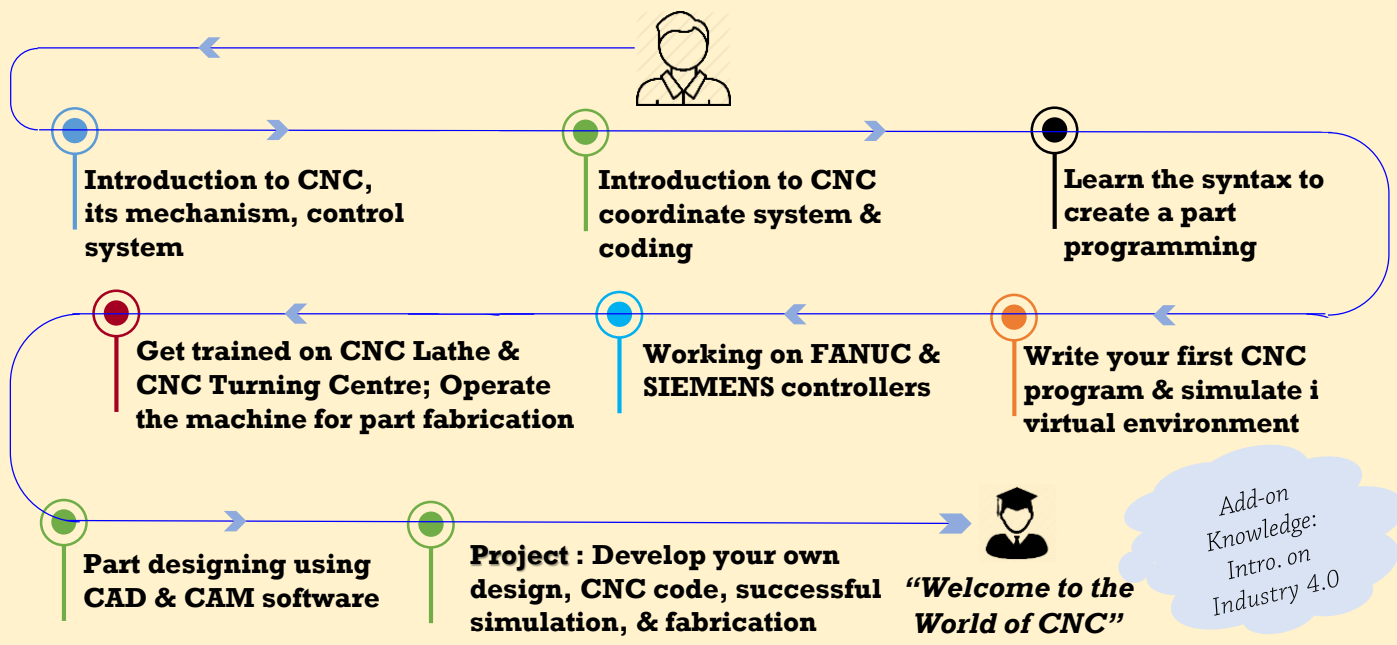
Introduction to CNC, its mechanism, control system

Introduction to CNC coordinate system & coding

Learn the syntax to create a part programming

Get trained on CNC Lathe & CNC Turning Centre; Operate the machine for part fabrication

Working on FANUC & SIEMENS controllers

Write your first CNC program & simulate i virtual environment

Part designing using CAD & CAM software

Project : Develop your own design, CNC code, successful simulation, & fabrication

"Welcome to the World of CNC"

Add-on Knowledge: Intro. on Industry 4.0